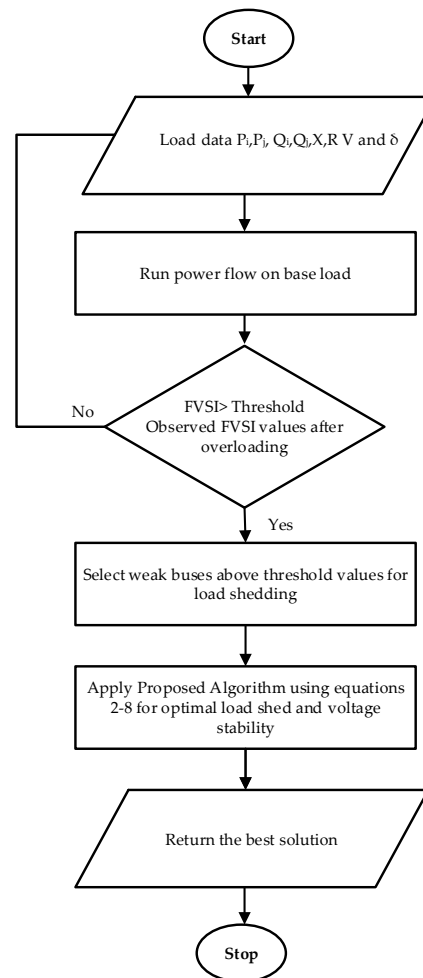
Start

Load data $P_i$,$P_j$, $Q_i$,$Q_j$,X,R V and δ

Run power flow on base load

No

FVSI> Threshold
Observed FVSI values after overloading

Yes

Select weak buses above threshold values for load shedding

Apply Proposed Algorithm using equations 2-8 for optimal load shed and voltage stability

Return the best solution

Stop